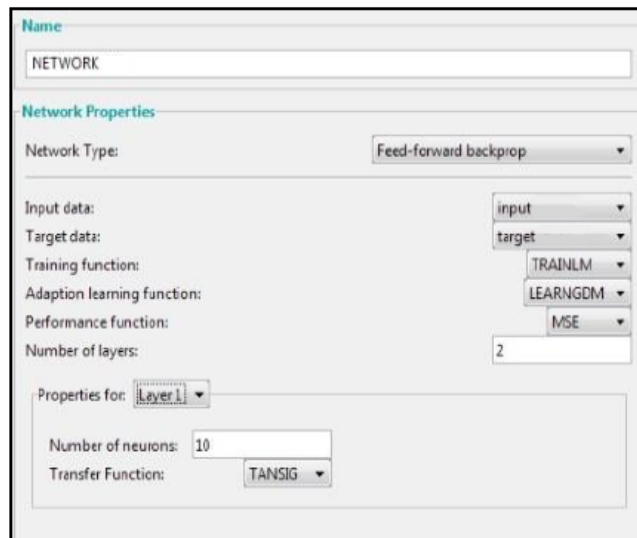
Name

NETWORK

Network Properties

Network Type: Feed-forward backprop

Input data: input
Target data: target
Training function: TRAINLM
Adaption learning function: LEARNGDM
Performance function: MSE
Number of layers: 2

Properties for: Layer 1

Number of neurons: 10
Transfer Function: TANSIG